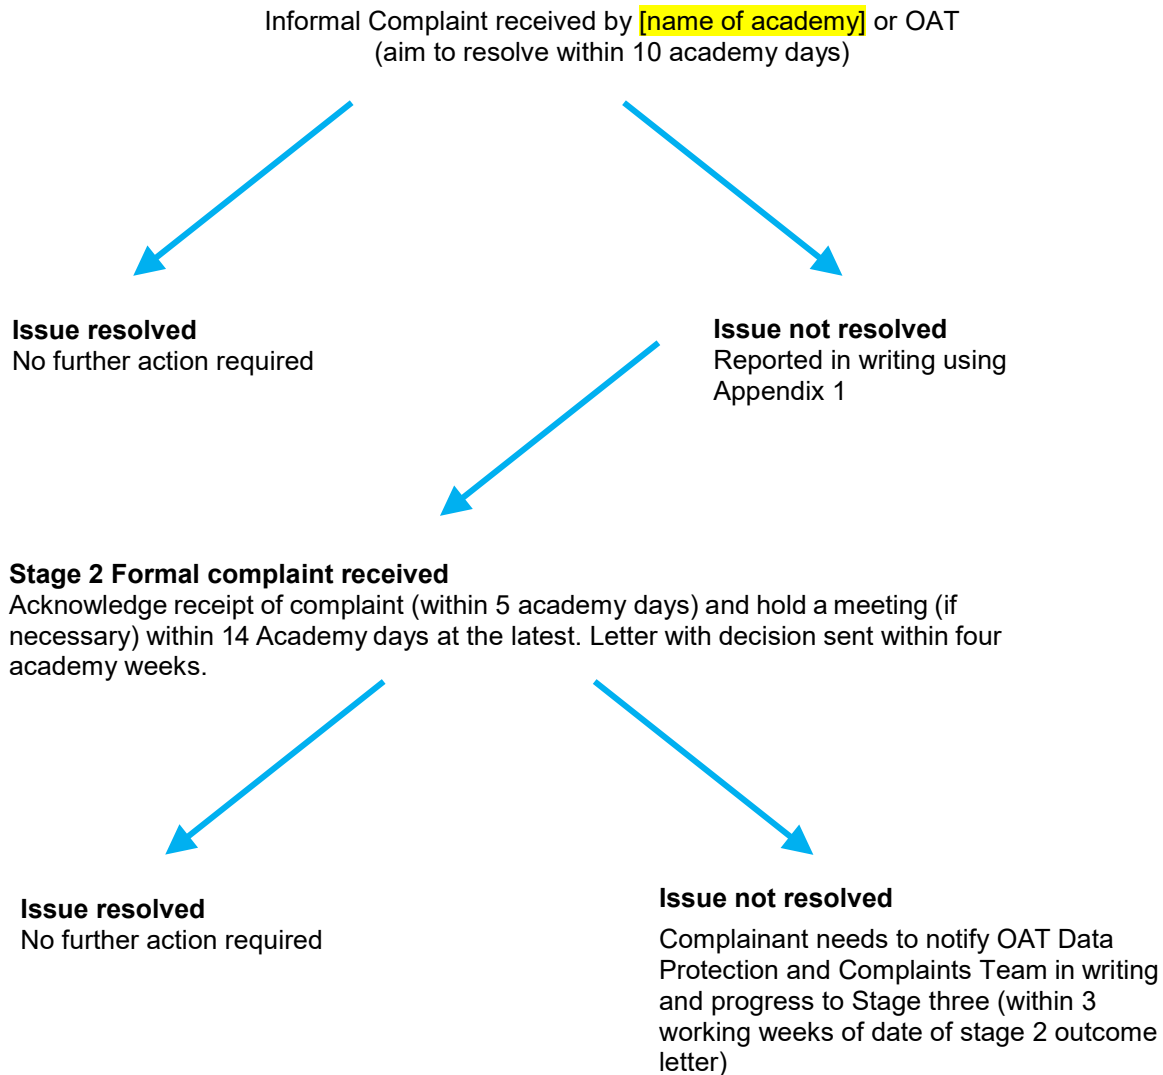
Informal Complaint received by [name of academy] or OAT
(aim to resolve within 10 academy days)

**Issue resolved**
No further action required

**Issue not resolved**
Reported in writing using Appendix 1

**Stage 2 Formal complaint received**
Acknowledge receipt of complaint (within 5 academy days) and hold a meeting (if necessary) within 14 Academy days at the latest. Letter with decision sent within four academy weeks.

**Issue resolved**
No further action required

**Issue not resolved**

Complainant needs to notify OAT Data Protection and Complaints Team in writing and progress to Stage three (within 3 working weeks of date of stage 2 outcome letter)